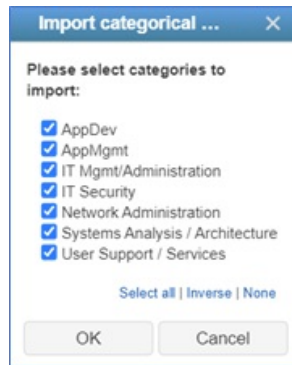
Import categorical ... ×

Please select categories to import:

AppDev
AppMgmt
IT Mgmt/Administration
IT Security
Network Administration
Systems Analysis / Architecture
User Support / Services

Select all | Inverse | None

OK Cancel